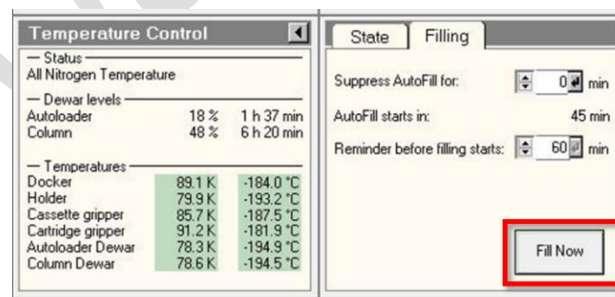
Temperature Control

Status
All Nitrogen Temperature

Dewar levels

| | | |
|---|---|---|
| Autoloader | 18 % | 1 h 37 min |
| Column | 48 % | 6 h 20 min |

Temperatures

| | | |
|---|---|---|
| Docker | 89.1 K | -184.0 °C |
| Holder | 79.9 K | -193.2 °C |
| Cassette gripper | 85.7 K | -187.5 °C |
| Cartridge gripper | 91.2 K | -181.9 °C |
| Autoloader Dewar | 78.3 K | -194.9 °C |
| Column Dewar | 78.6 K | -194.5 °C |

State Filling

Suppress AutoFill for: 0 min
AutoFill starts in: 45 min
Reminder before filling starts: 60 min

Fill Now